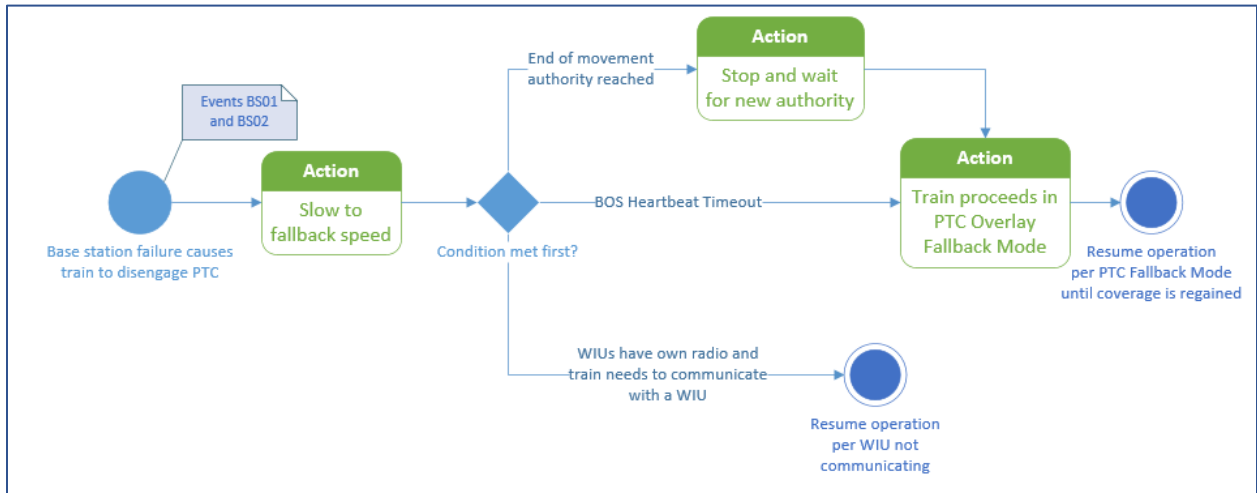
Events BS01 and BS02

Base station failure causes train to disengage PTC

Action
Slow to fallback speed

Condition met first?

End of movement authority reached

Action
Stop and wait for new authority

BOS Heartbeat Timeout

Action
Train proceeds in PTC Overlay Fallback Mode

Resume operation per PTC Fallback Mode until coverage is regained

WIUs have own radio and train needs to communicate with a WIU

Resume operation per WIU not communicating